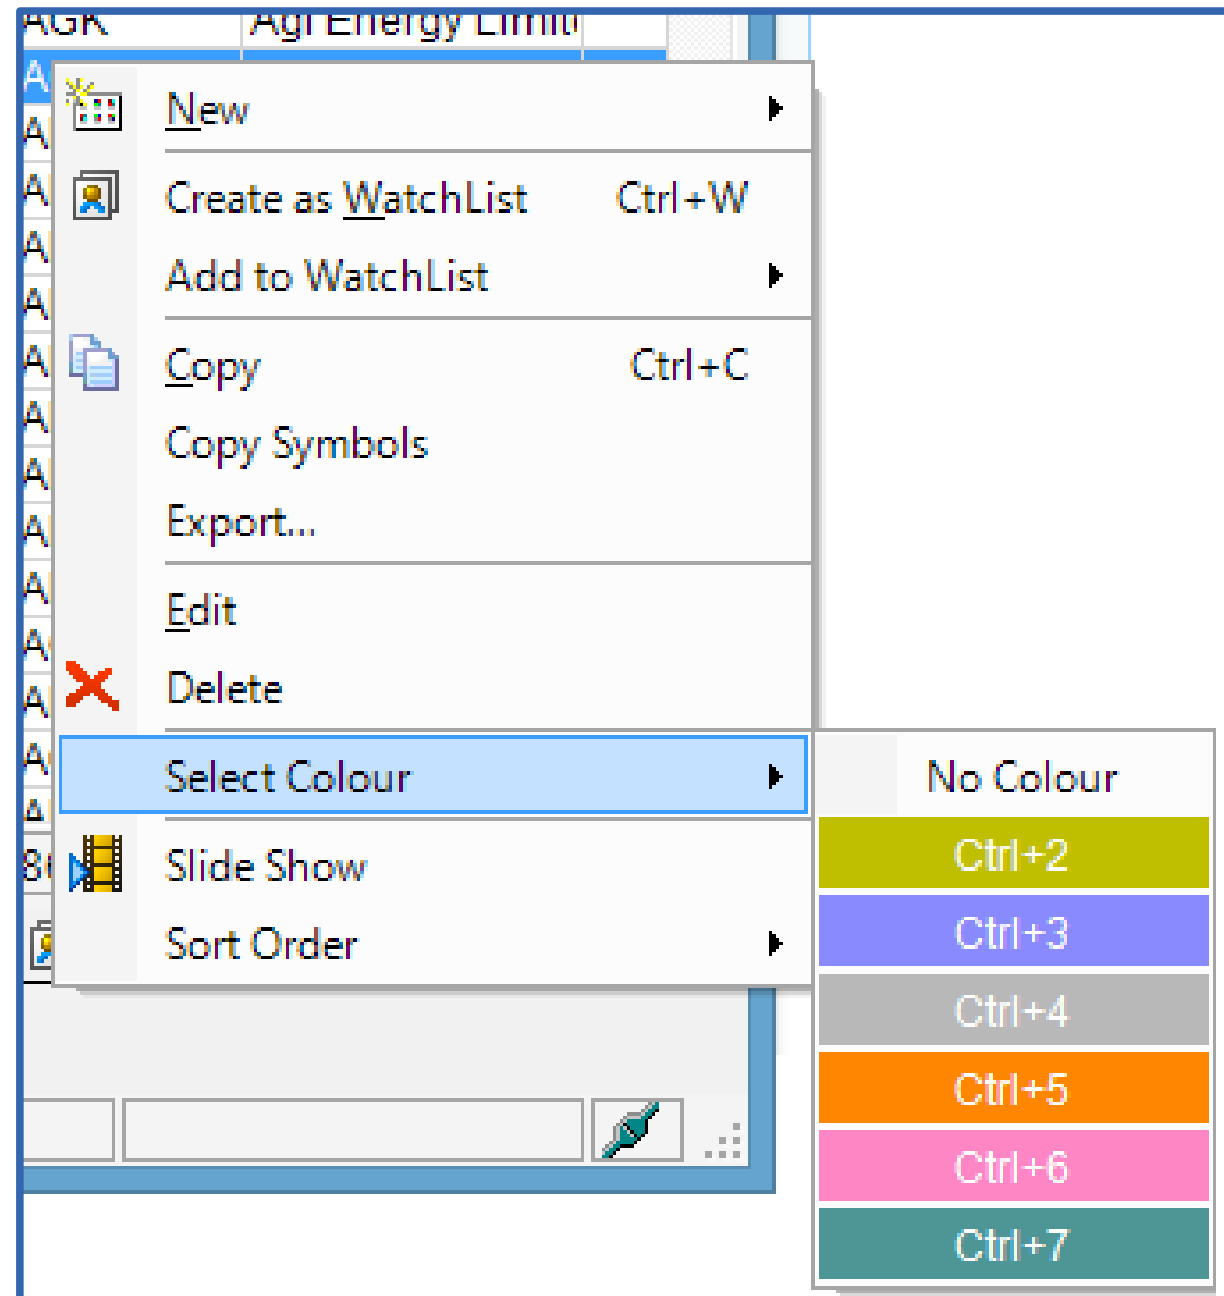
AGK Agl Energy Limit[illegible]

New
Create as WatchList Ctrl+W
Add to WatchList
Copy Ctrl+C
Copy Symbols
Export...
Edit
Delete
Select Colour
Slide Show
Sort Order

No Colour
Ctrl+2
Ctrl+3
Ctrl+4
Ctrl+5
Ctrl+6
Ctrl+7